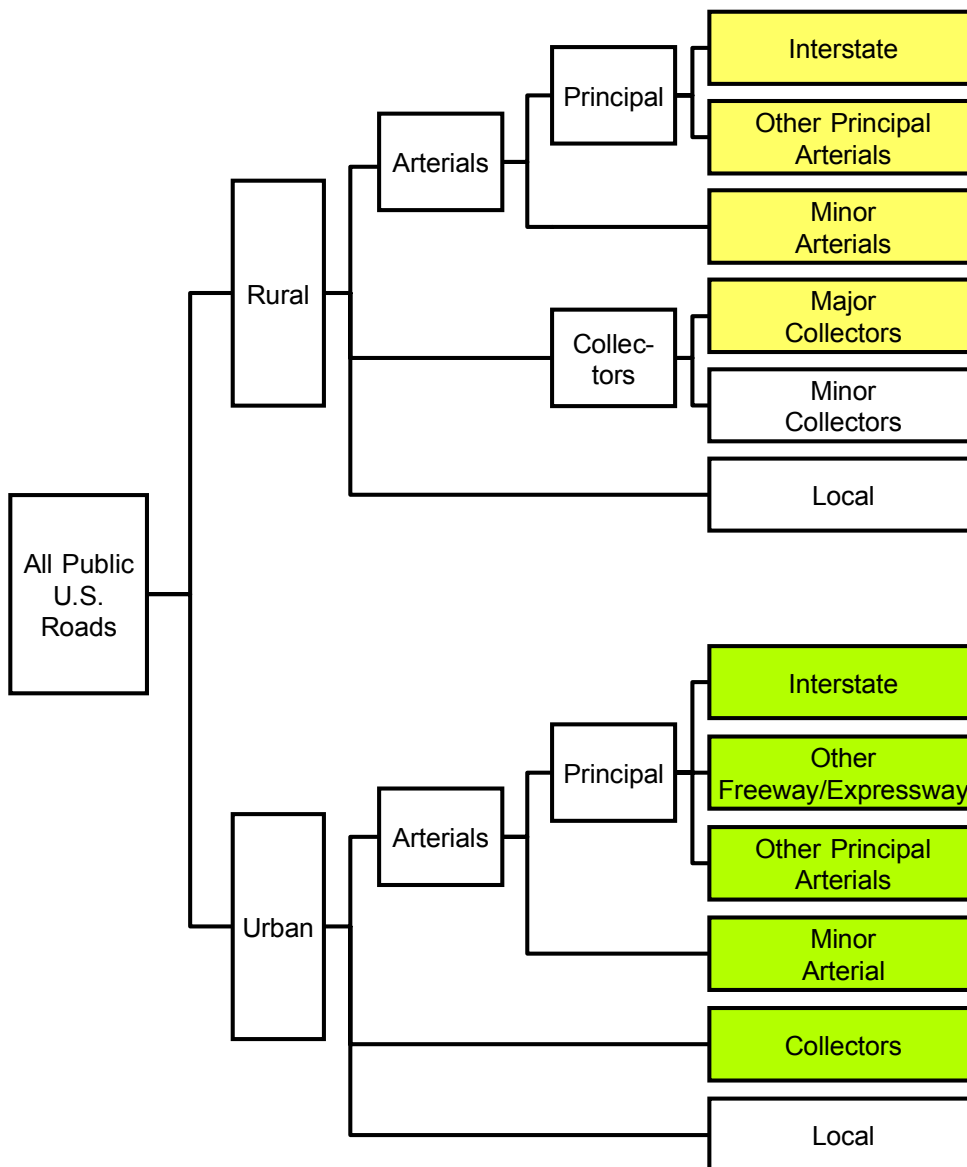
All Public U.S. Roads

Rural

Arterials

Principal

Interstate

Other Principal Arterials

Minor Arterials

Collectors

Major Collectors

Minor Collectors

Local

Urban

Arterials

Principal

Interstate

Other Freeway/Expressway

Other Principal Arterials

Minor Arterial

Collectors

Local